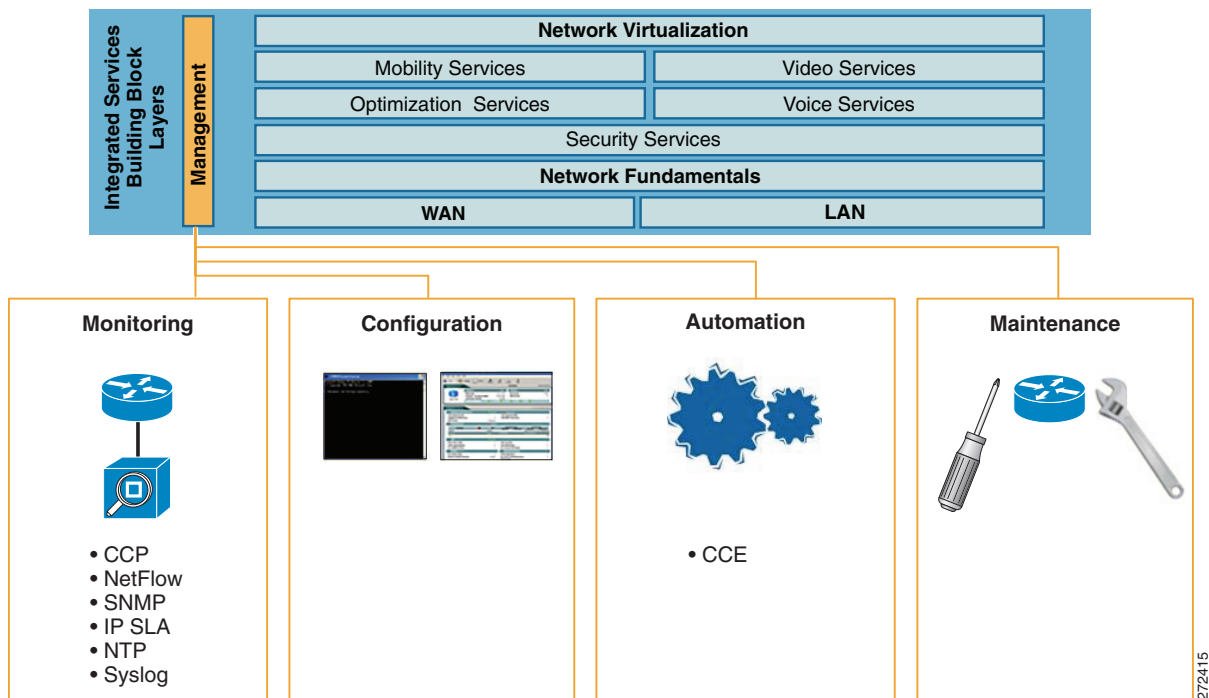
Integrated Services Building Block Layers

Management

Network Virtualization

Mobility Services

Video Services

Optimization Services

Voice Services

Security Services

Network Fundamentals

WAN

LAN

Monitoring

• CCP
• NetFlow
• SNMP
• IP SLA
• NTP
• Syslog

Configuration

Automation

• CCE

Maintenance

272415